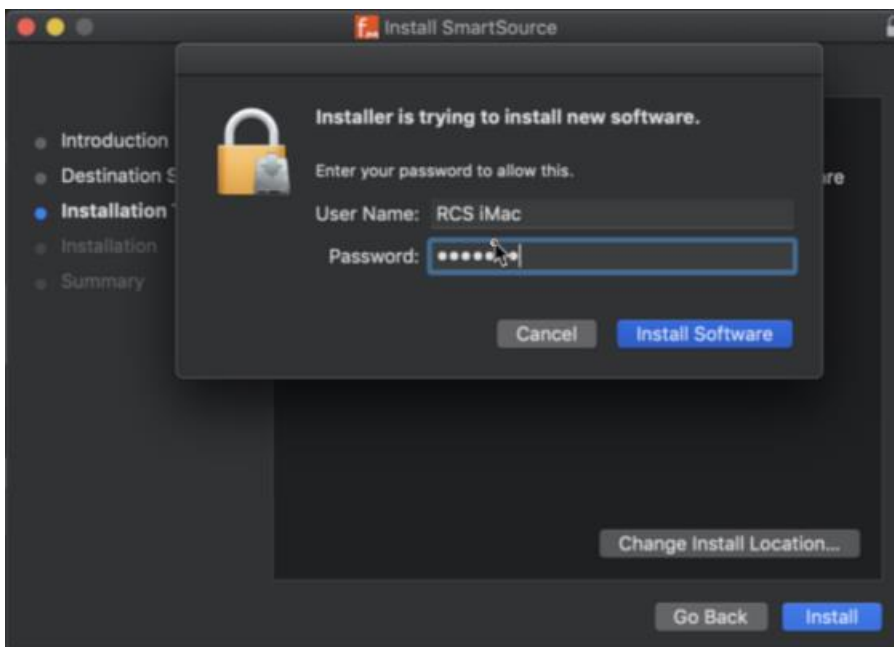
Install SmartSource

Introduction
Destination S
Installation T
Installation
Summary

Installer is trying to install new software.

Enter your password to allow this.

User Name: RCS iMac

Password: •••••••

Cancel
Install Software

re

Change Install Location...

Go Back
Install